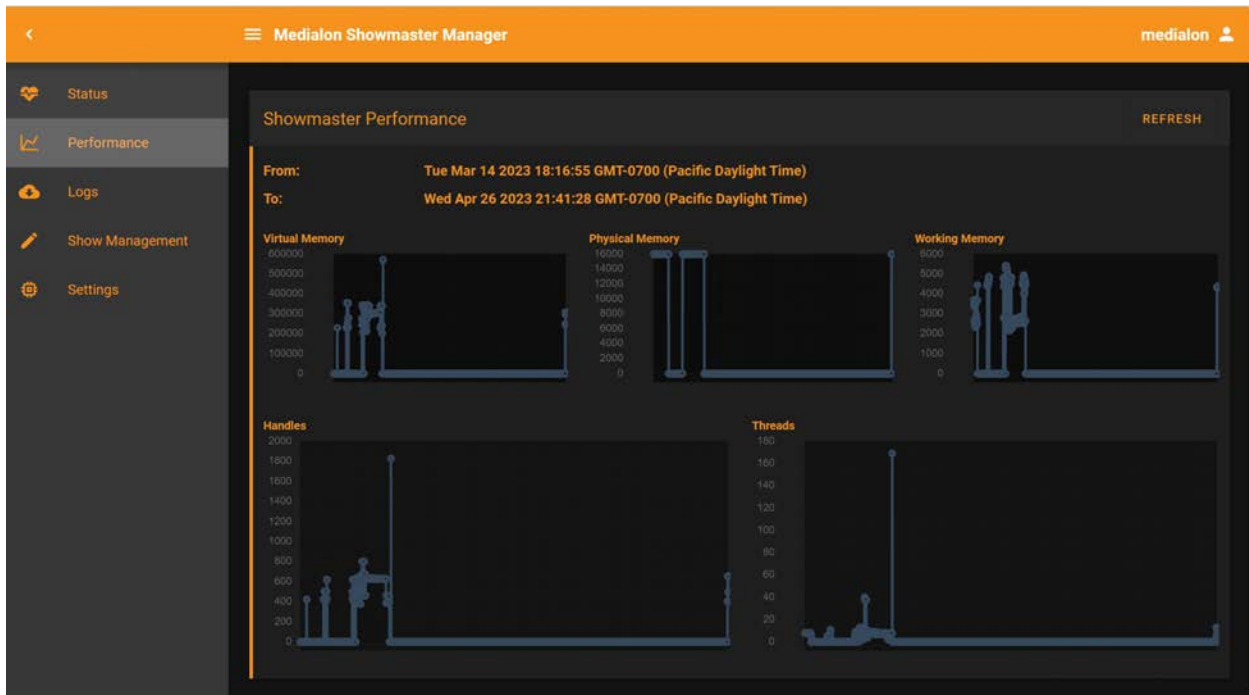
Medialon Showmaster Manager

medialon

Status

Performance

Logs

Show Management

Settings

Showmaster Performance

REFRESH

From: Tue Mar 14 2023 18:16:55 GMT-0700 (Pacific Daylight Time)

To: Wed Apr 26 2023 21:41:28 GMT-0700 (Pacific Daylight Time)

Virtual Memory
600000
500000
400000
300000
200000
100000
0

Physical Memory
16000
14000
12000
10000
8000
6000
4000
2000
0

Working Memory
6000
5000
4000
3000
2000
1000
0

Handles
2000
1800
1600
1400
1200
1000
800
600
400
200
0

Threads
180
160
140
120
100
80
60
40
20
0